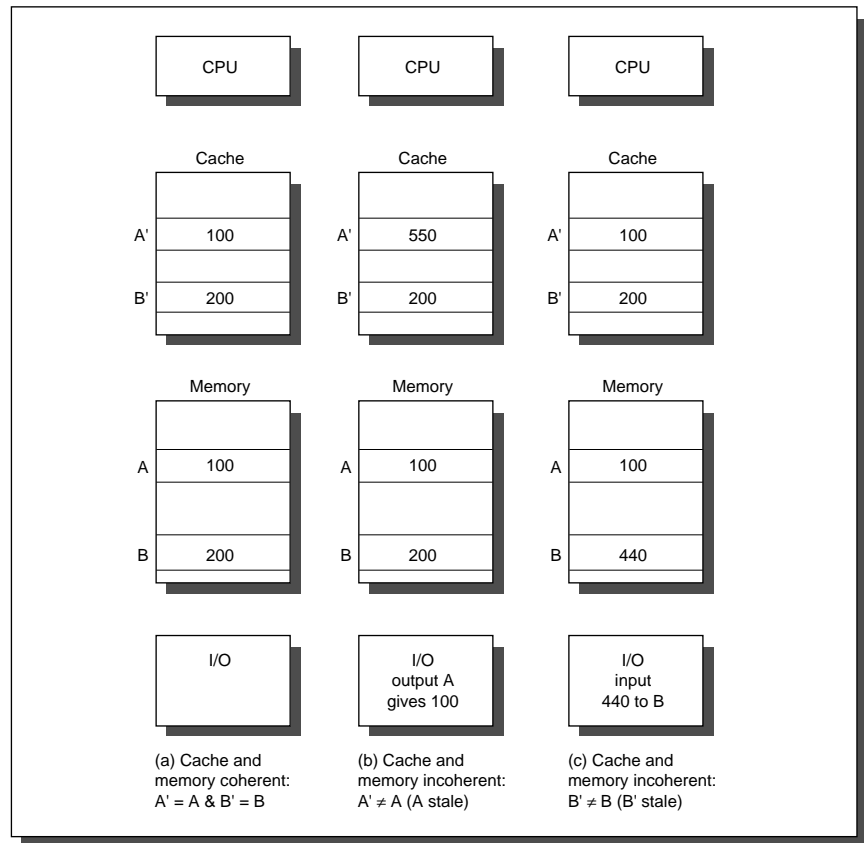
CPU

Cache

A' 100

B' 200

Memory

A 100

B 200

I/O

(a) Cache and memory coherent: A' = A & B' = B

CPU

Cache

A' 550

B' 200

Memory

A 100

B 200

I/O output A gives 100

(b) Cache and memory incoherent: A' $\neq$ A (A stale)

CPU

Cache

A' 100

B' 200

Memory

A 100

B 440

I/O input 440 to B

(c) Cache and memory incoherent: B' $\neq$ B (B' stale)